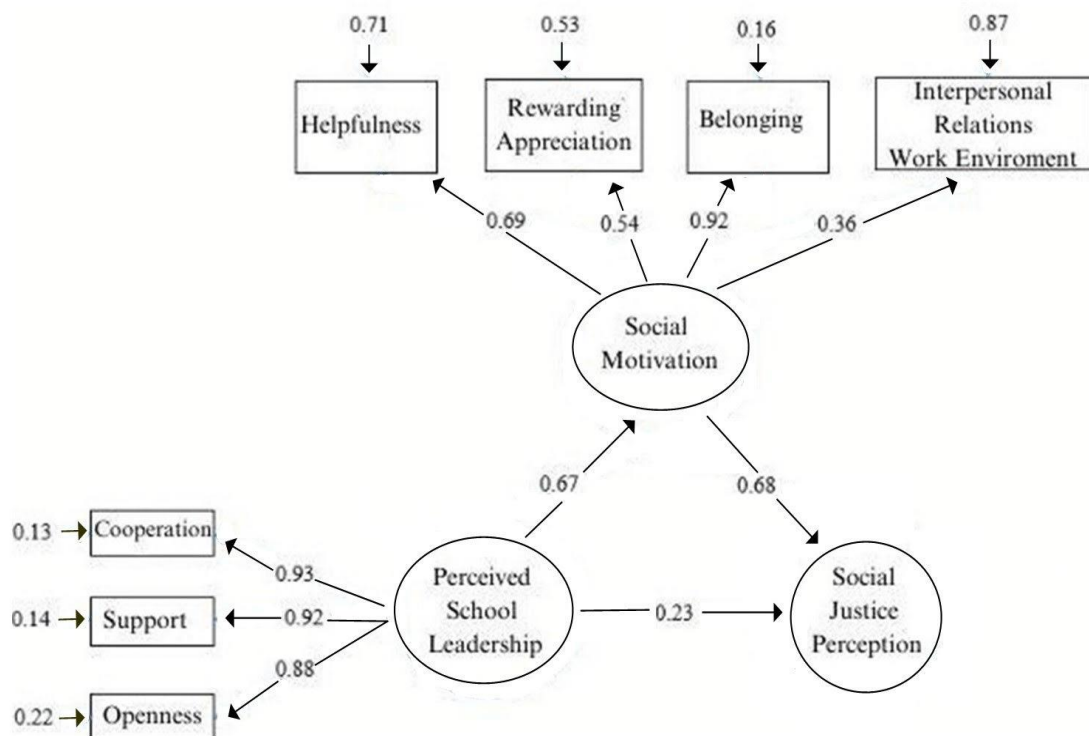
0.71
Helpfulness

0.53
Rewarding Appreciation

0.16
Belonging

0.87
Interpersonal Relations Work Enviroment

0.69
0.54
0.92
0.36

Social Motivation

0.67
0.68

0.13 Cooperation
0.93
0.14 Support
0.92
0.88
0.22 Openness

Perceived School Leadership

0.23

Social Justice Perception